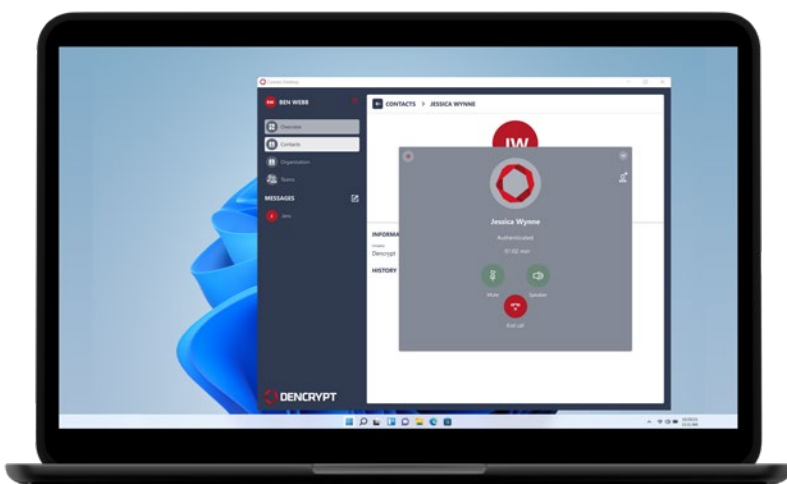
Dencrypt Desktop

BW BEN WEBB

Overview

Contacts

Organisation

Teams

MESSAGES

Jens

DENCRYPT

CONTACTS > JESSICA WYNNE

JW

INFORMA

Dencrypt

HISTORY

Jessica Wynne

Authenticated

00:02 min

Mute

Speaker

End call